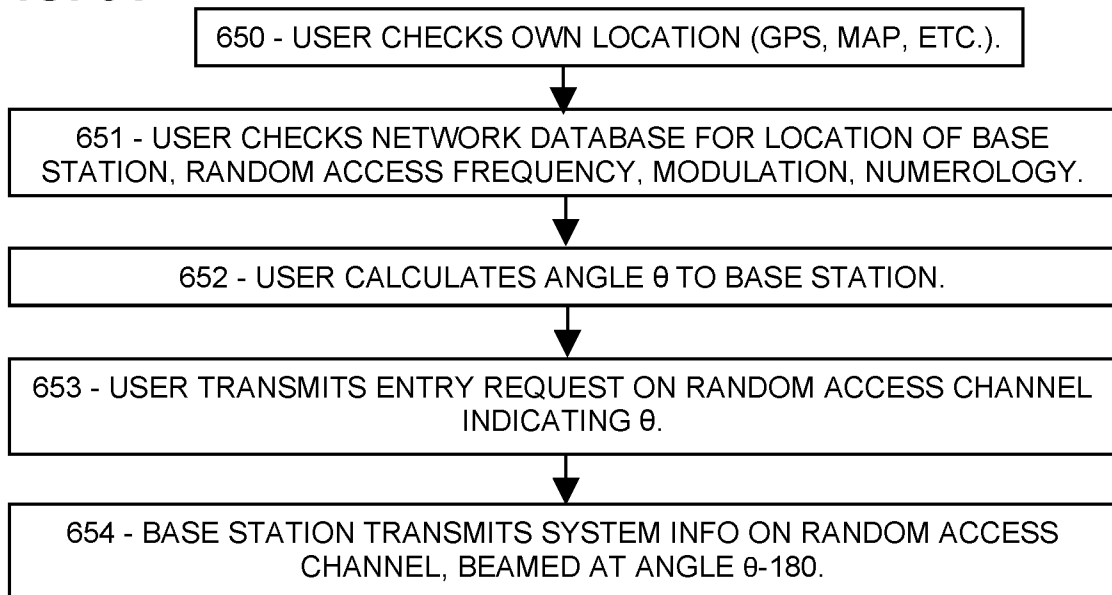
650 - USER CHECKS OWN LOCATION (GPS, MAP, ETC.).

651 - USER CHECKS NETWORK DATABASE FOR LOCATION OF BASE STATION, RANDOM ACCESS FREQUENCY, MODULATION, NUMEROLOGY.

652 - USER CALCULATES ANGLE θ TO BASE STATION.

653 - USER TRANSMITS ENTRY REQUEST ON RANDOM ACCESS CHANNEL INDICATING θ.

654 - BASE STATION TRANSMITS SYSTEM INFO ON RANDOM ACCESS CHANNEL, BEAMED AT ANGLE θ-180.